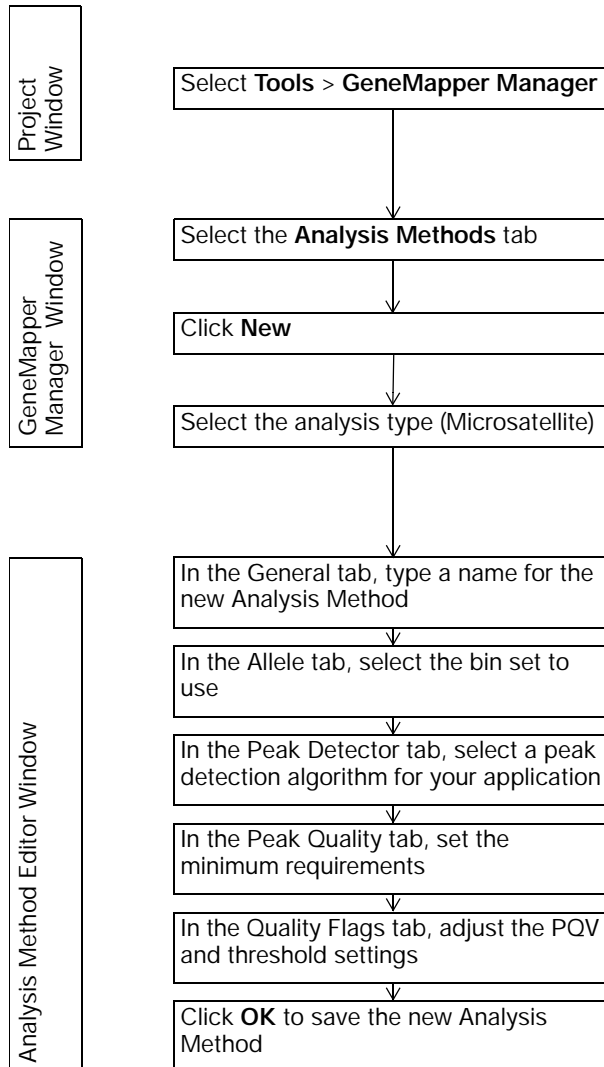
Project Window

Select **Tools** > **GeneMapper Manager**

GeneMapper Manager Window

Select the **Analysis Methods** tab

Click **New**

Select the analysis type (Microsatellite)

Analysis Method Editor Window

In the General tab, type a name for the new Analysis Method

In the Allele tab, select the bin set to use

In the Peak Detector tab, select a peak detection algorithm for your application

In the Peak Quality tab, set the minimum requirements

In the Quality Flags tab, adjust the PQV and threshold settings

Click **OK** to save the new Analysis Method